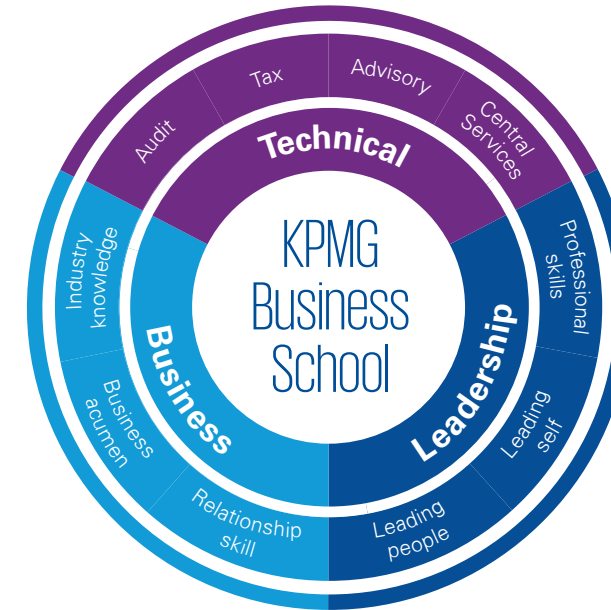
KPMG Business School

Technical

Audit

Tax

Advisory

Central Services

Leadership

Professional skills

Leading self

Leading people

Business

Relationship skill

Business acumen

Industry knowledge